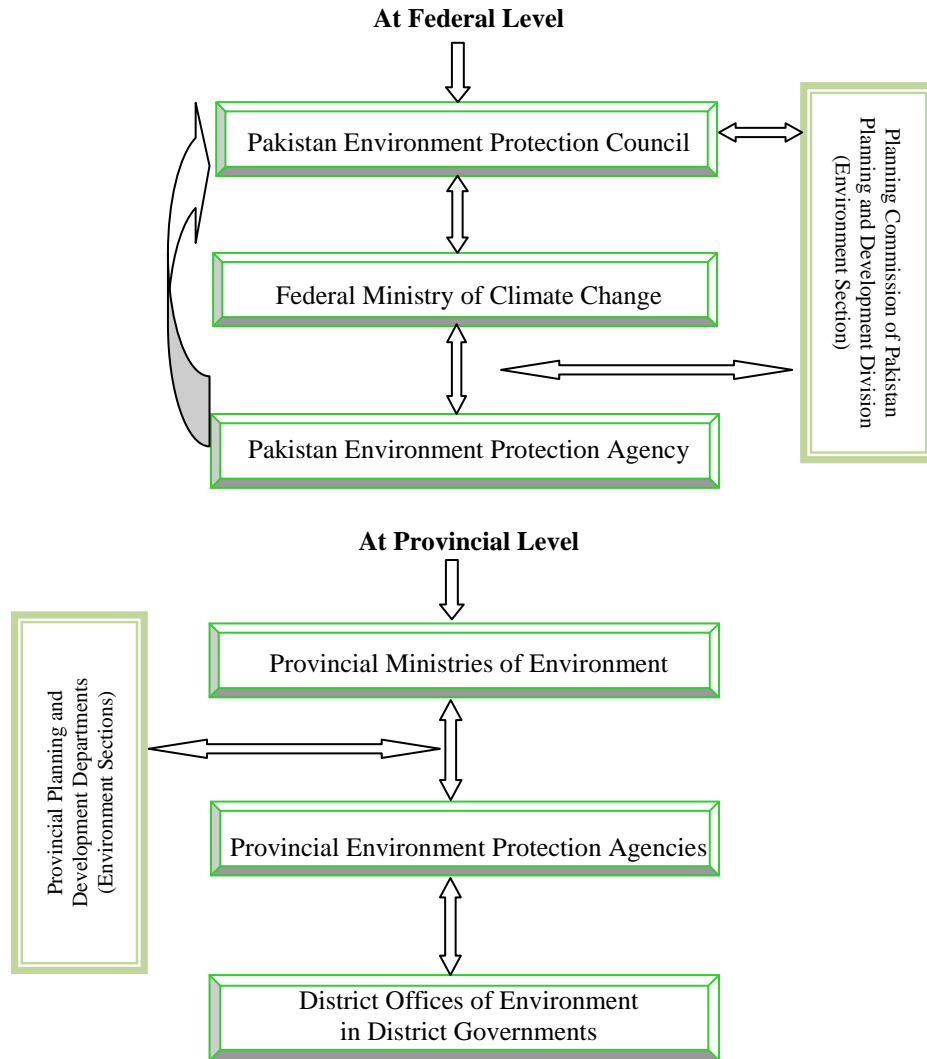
At Federal Level

Pakistan Environment Protection Council

Planning Commission of Pakistan
Planning and Development Division
(Environment Section)

Federal Ministry of Climate Change

Pakistan Environment Protection Agency

At Provincial Level

Provincial Ministries of Environment

Provincial Planning and
Development Departments
(Environment Sections)

Provincial Environment Protection Agencies

District Offices of Environment
in District Governments